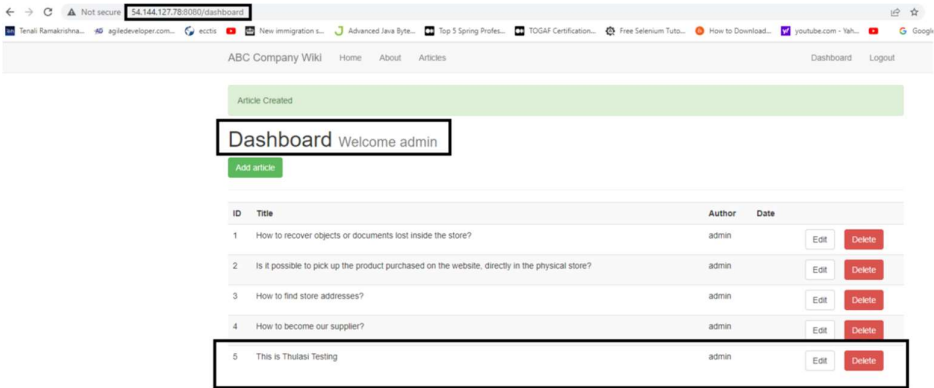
Not secure 54.144.127.78:8080/dashboard

Tenali Ramakrishna... agiledeveloper.com... ecctis New immigration s... Advanced Java Byte... Top 5 Spring Profes... TOGAF Certification... Free Selenium Tuto... How to Download... youtube.com - Yah... Googl

ABC Company Wiki Home About Articles Dashboard Logout

Article Created

Dashboard Welcome admin

Add article

| ID | Title | Author | Date | | |
|---|---|---|---|---|---|
| 1 | How to recover objects or documents lost inside the store? | admin | | Edit | Delete |
| 2 | Is it possible to pick up the product purchased on the website, directly in the physical store? | admin | | Edit | Delete |
| 3 | How to find store addresses? | admin | | Edit | Delete |
| 4 | How to become our supplier? | admin | | Edit | Delete |
| 5 | This is Thulasi Testing | admin | | Edit | Delete |